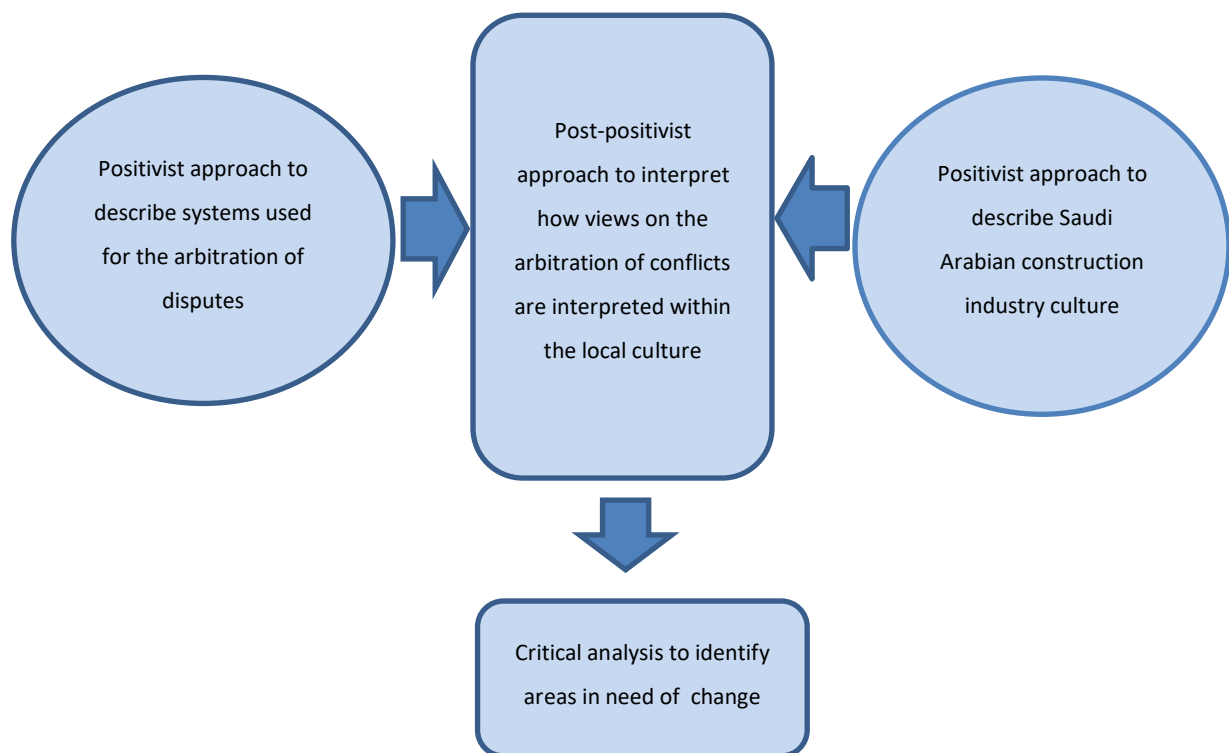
Positivist approach to describe systems used for the arbitration of disputes

Post-positivist approach to interpret how views on the arbitration of conflicts are interpreted within the local culture

Positivist approach to describe Saudi Arabian construction industry culture

Critical analysis to identify areas in need of change